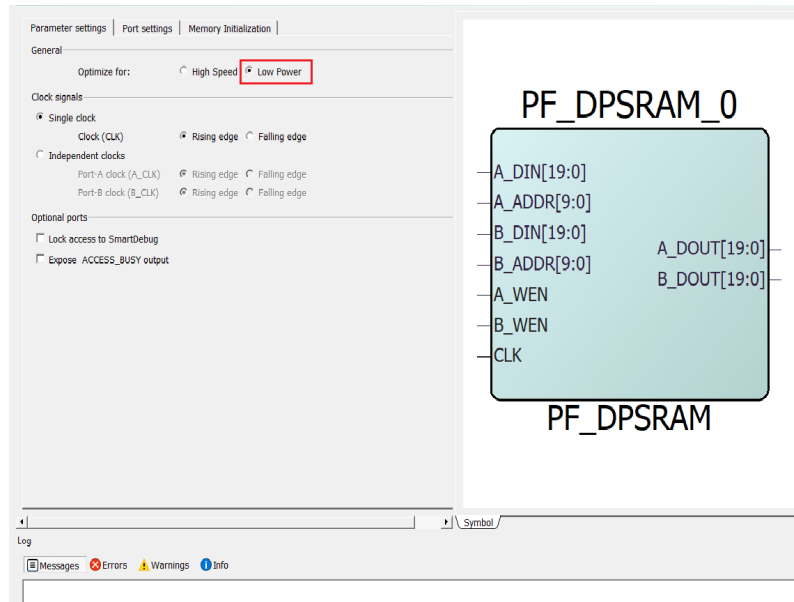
Parameter settings | Port settings | Memory Initialization

General

Optimize for: High Speed Low Power

Clock signals

Single clock

Clock (CLK) Rising edge Falling edge

Independent clocks

Port-A clock (A_CLK) Rising edge Falling edge

Port-B clock (B_CLK) Rising edge Falling edge

Optional ports

Lock access to SmartDebug

Expose ACCESS_BUSY output

PF_DPSRAM_0

A_DIN[19:0]
A_ADDR[9:0]
B_DIN[19:0]
B_ADDR[9:0]
A_WEN
B_WEN
CLK

A_DOUT[19:0]
B_DOUT[19:0]

PF_DPSRAM

Symbol

Log

Messages Errors Warnings Info